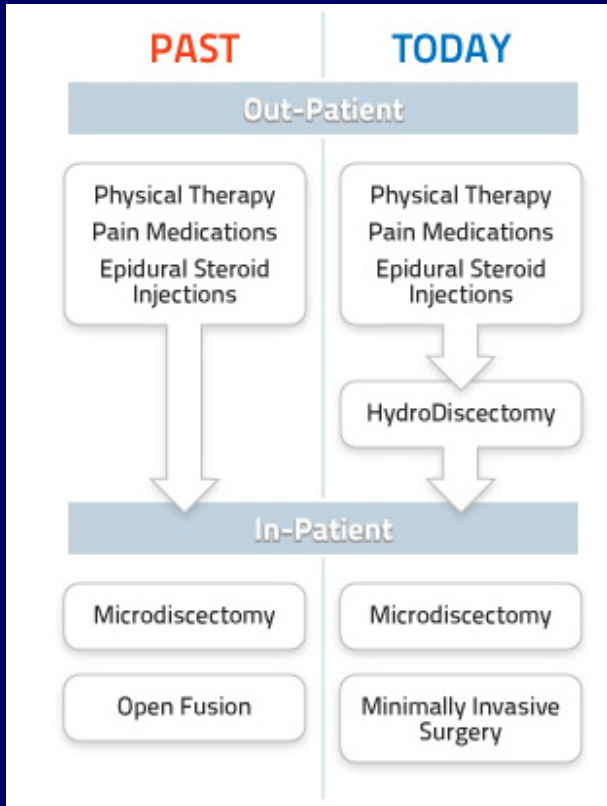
PAST

TODAY

Out-Patient

Physical Therapy
Pain Medications
Epidural Steroid Injections

Physical Therapy
Pain Medications
Epidural Steroid Injections

HydroDiscectomy

In-Patient

Microdiscectomy

Open Fusion

Microdiscectomy

Minimally Invasive Surgery